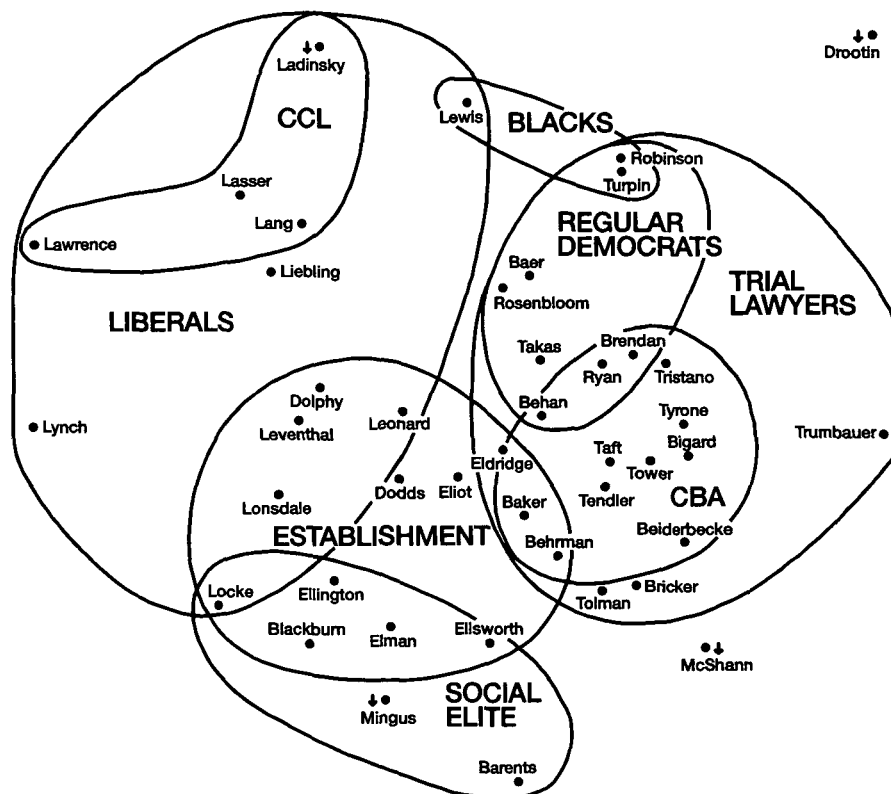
Drootin

Ladinsky

CCL

Lewis

BLACKS

Robinson

Turpin

Lasser

Lang

Lawrence

Liebling

REGULAR DEMOCRATS

Baer

Rosenbloom

TRIAL LAWYERS

LIBERALS

Takas

Brendan

Ryan

Tristano

Behan

Dolphy

Leventhal

Leonard

Tyrone

Lynch

Bigard

Trumbauer

Taft

Eldridge

Tower

Dodds

Eliot

Tendler

CBA

Lonsdale

Baker

ESTABLISHMENT

Behrman

Beiderbecke

Locke

Ellington

Bricker

Tolman

Blackburn

Elman

Ellsworth

McShann

SOCIAL ELITE

Mingus

Barents